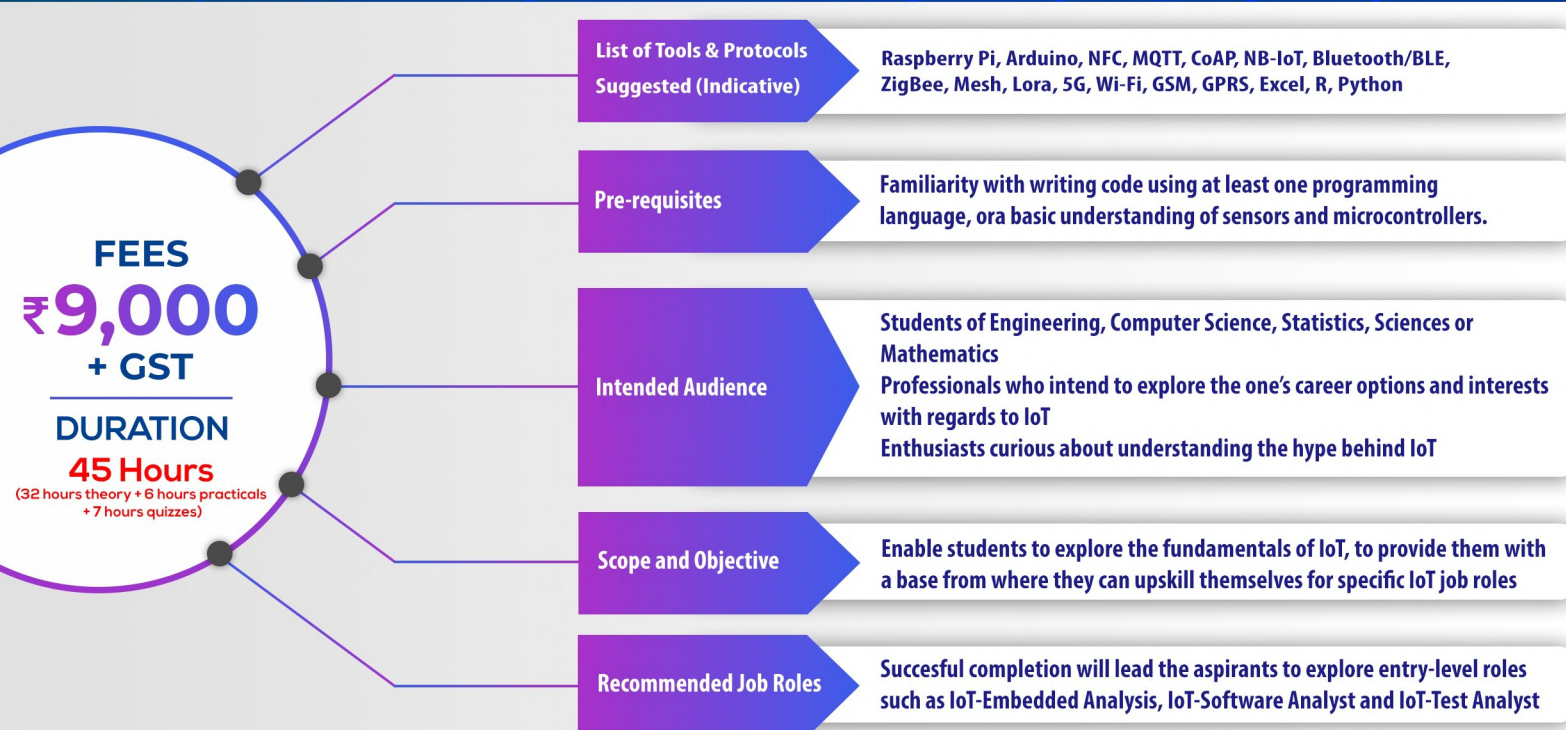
FEES
₹9,000
+ GST
DURATION
45 Hours
(32 hours theory + 6 hours practicals + 7 hours quizzes)

List of Tools & Protocols Suggested (Indicative)

Raspberry Pi, Arduino, NFC, MQTT, CoAP, NB-IoT, Bluetooth/BLE, ZigBee, Mesh, Lora, 5G, Wi-Fi, GSM, GPRS, Excel, R, Python

Pre-requisites

Familiarity with writing code using at least one programming language, ora basic understanding of sensors and microcontrollers.

Intended Audience

Students of Engineering, Computer Science, Statistics, Sciences or Mathematics
Professionals who intend to explore the one's career options and interests with regards to IoT
Enthusiasts curious about understanding the hype behind IoT

Scope and Objective

Enable students to explore the fundamentals of IoT, to provide them with a base from where they can upskill themselves for specific IoT job roles

Recommended Job Roles

Succesful completion will lead the aspirants to explore entry-level roles such as IoT-Embedded Analysis, IoT-Software Analyst and IoT-Test Analyst